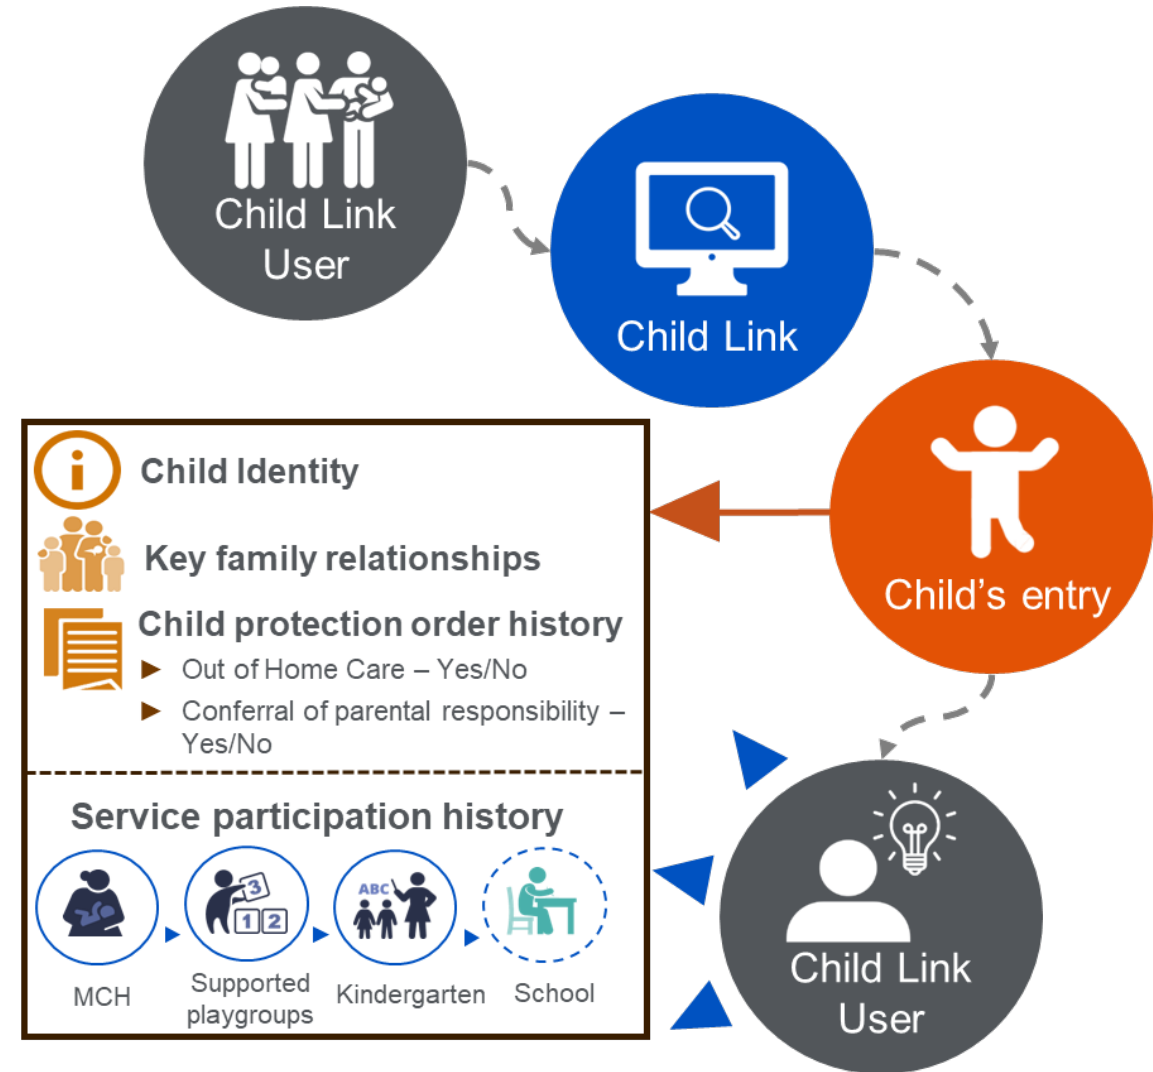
Child Link User

Child Link

Child's entry

Child Identity

Key family relationships

Child protection order history

► Out of Home Care – Yes/No

► Conferral of parental responsibility – Yes/No

Service participation history

MCH

3
1 2
Supported playgroups

ABC
Kindergarten

School

Child Link User